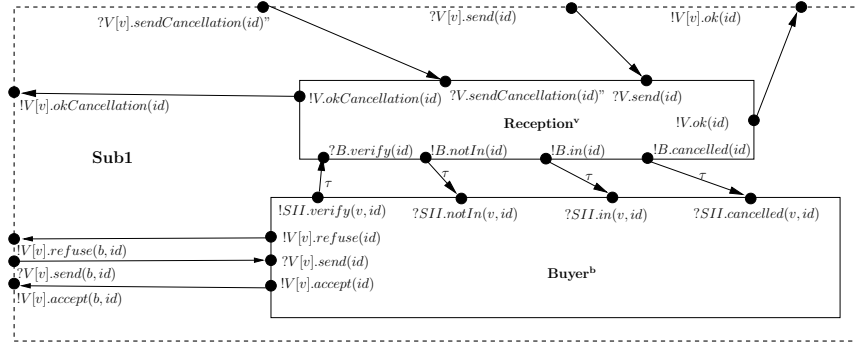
$?V[v].sendCancellation(id)"$

$?V[v].send(id)$

$!V[v].ok(id)$

$!V[v].okCancellation(id)$

$!V.okCancellation(id)$

$?V.sendCancellation(id)"$

$?V.send(id)$

$!V.ok(id)$

Reception$^v$

Sub1

$?B.verify(id)$

$!B.notIn(id)$

$!B.in(id)$

$!B.cancelled(id)$

$\tau$

$\tau$

$\tau$

$\tau$

$!SII.verify(v, id)$

$?SII.notIn(v, id)$

$?SII.in(v, id)$

$?SII.cancelled(v, id)$

$!V[v].refuse(b, id)$

$!V[v].refuse(id)$

$?V[v].send(b, id)$

$?V[v].send(id)$

$!V[v].accept(b, id)$

$!V[v].accept(id)$

Buyer$^b$